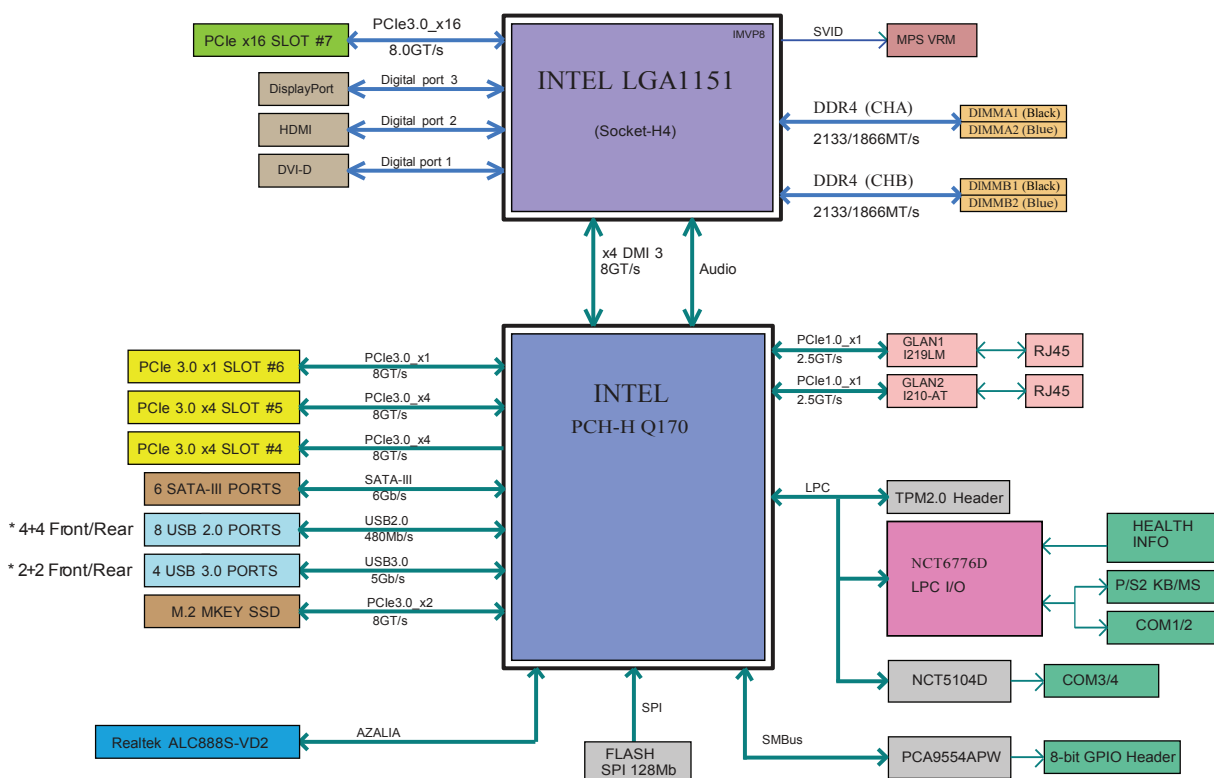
PCIe x16 SLOT #7
PCIe3.0_x16
8.0GT/s
DisplayPort
Digital port 3
HDMI
Digital port 2
DVI-D
Digital port 1
IMVP8
INTEL LGA1151
(Socket-H4)
SVID
MPS VRM
DDR4 (CHA)
2133/1866MT/s
DIMMA1 (Black)
DIMMA2 (Blue)
DDR4 (CHB)
2133/1866MT/s
DIMMB1 (Black)
DIMMB2 (Blue)
x4 DMI 3
8GT/s
Audio
PCIe 3.0 x1 SLOT #6
PCIe3.0_x1
8GT/s
PCIe 3.0 x4 SLOT #5
PCIe3.0_x4
8GT/s
PCIe 3.0 x4 SLOT #4
PCIe3.0_x4
8GT/s
6 SATA-III PORTS
SATA-III
6Gb/s
* 4+4 Front/Rear
8 USB 2.0 PORTS
USB2.0
480Mb/s
* 2+2 Front/Rear
4 USB 3.0 PORTS
USB3.0
5Gb/s
M.2 MKEY SSD
PCIe3.0_x2
8GT/s
INTEL
PCH-H Q170
PCIe1.0_x1
2.5GT/s
GLAN1
I219LM
RJ45
PCIe1.0_x1
2.5GT/s
GLAN2
I210-AT
RJ45
LPC
TPM2.0 Header
NCT6776D
LPC I/O
HEALTH
INFO
P/S2 KB/MS
COM1/2
NCT5104D
COM3/4
Realtek ALC888S-VD2
AZALIA
SPI
FLASH
SPI 128Mb
SMBus
PCA9554APW
8-bit GPIO Header